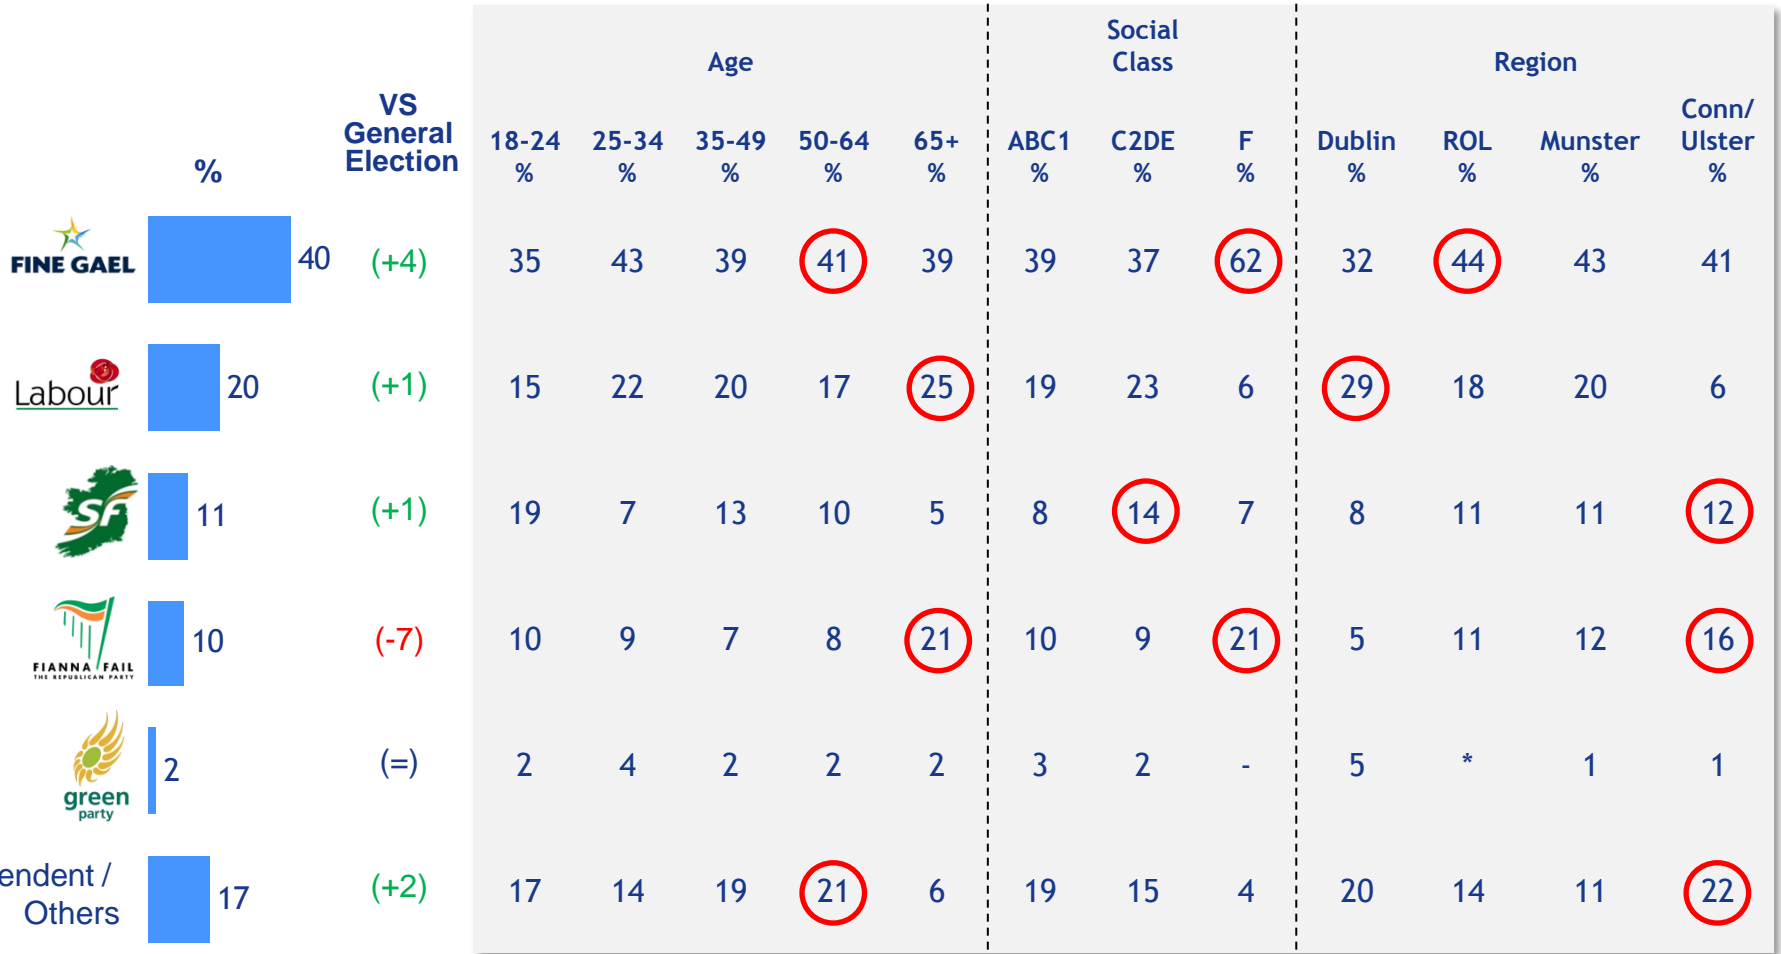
| | % | VS General Election | Age 18-24 % | 25-34 % | 35-49 % | 50-64 % | 65+ % | Social Class ABC1 % | C2DE % | F % | Region Dublin % | ROL % | Munster % | Conn/ Ulster % |
|---|---|---|---|---|---|---|---|---|---|---|---|---|---|---|
| FINE GAEL | 40 | (+4) | 35 | 43 | 39 | 41 | 39 | 39 | 37 | 62 | 32 | 44 | 43 | 41 |
| Labour | 20 | (+1) | 15 | 22 | 20 | 17 | 25 | 19 | 23 | 6 | 29 | 18 | 20 | 6 |
| SF | 11 | (+1) | 19 | 7 | 13 | 10 | 5 | 8 | 14 | 7 | 8 | 11 | 11 | 12 |
| FIANNA FAIL THE REPUBLICAN PARTY | 10 | (-7) | 10 | 9 | 7 | 8 | 21 | 10 | 9 | 21 | 5 | 11 | 12 | 16 |
| green party | 2 | (=) | 2 | 4 | 2 | 2 | 2 | 3 | 2 | - | 5 | * | 1 | 1 |
| endent / Others | 17 | (+2) | 17 | 14 | 19 | 21 | 6 | 19 | 15 | 4 | 20 | 14 | 11 | 22 |